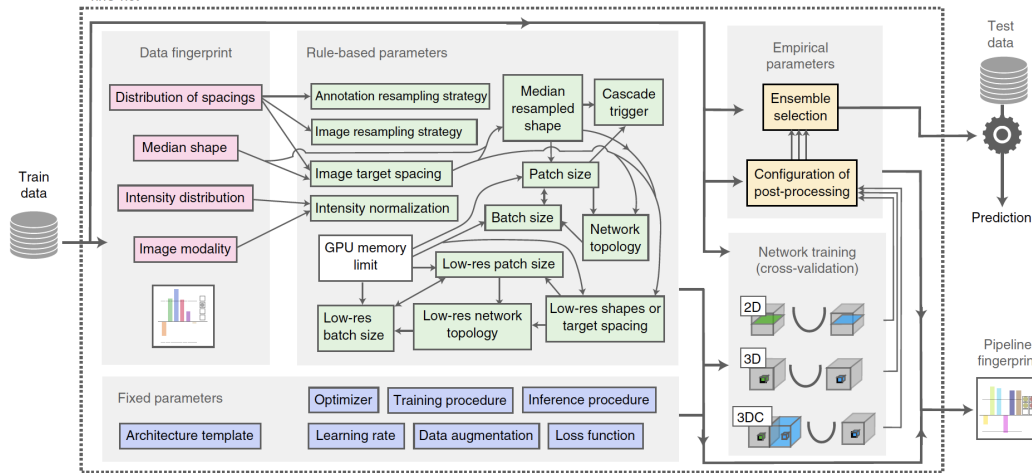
Test data

Train data

Data fingerprint

Distribution of spacings

Median shape

Intensity distribution

Image modality

Rule-based parameters

Annotation resampling strategy

Image resampling strategy

Image target spacing

Intensity normalization

Median resampled shape

Cascade trigger

Patch size

Batch size

Network topology

GPU memory limit

Low-res patch size

Low-res batch size

Low-res network topology

Low-res shapes or target spacing

Empirical parameters

Ensemble selection

Configuration of post-processing

Prediction

Network training (cross-validation)

2D

3D

3DC

Pipeline fingerprin

Fixed parameters

Optimizer

Training procedure

Inference procedure

Architecture template

Learning rate

Data augmentation

Loss function